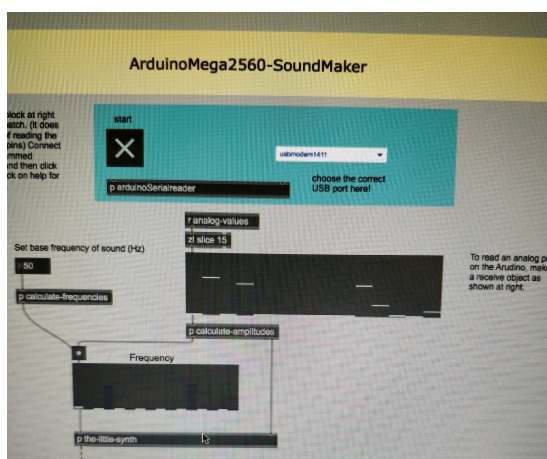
ArduinoMega2560-SoundMaker

block at right atch. (It does of reading the pins) Connect mmed and then click ck on help for

start

usbmodem1411

choose the correct USB port here!

p arduinoSerialreader

r analog-values

zl slice 15

Set base frequency of sound (Hz)

50

p calculate-frequencies

p calculate-amplitudes

To read an analog p on the Arudino, make a receive object as shown at right.

Frequency

p the-little-synth